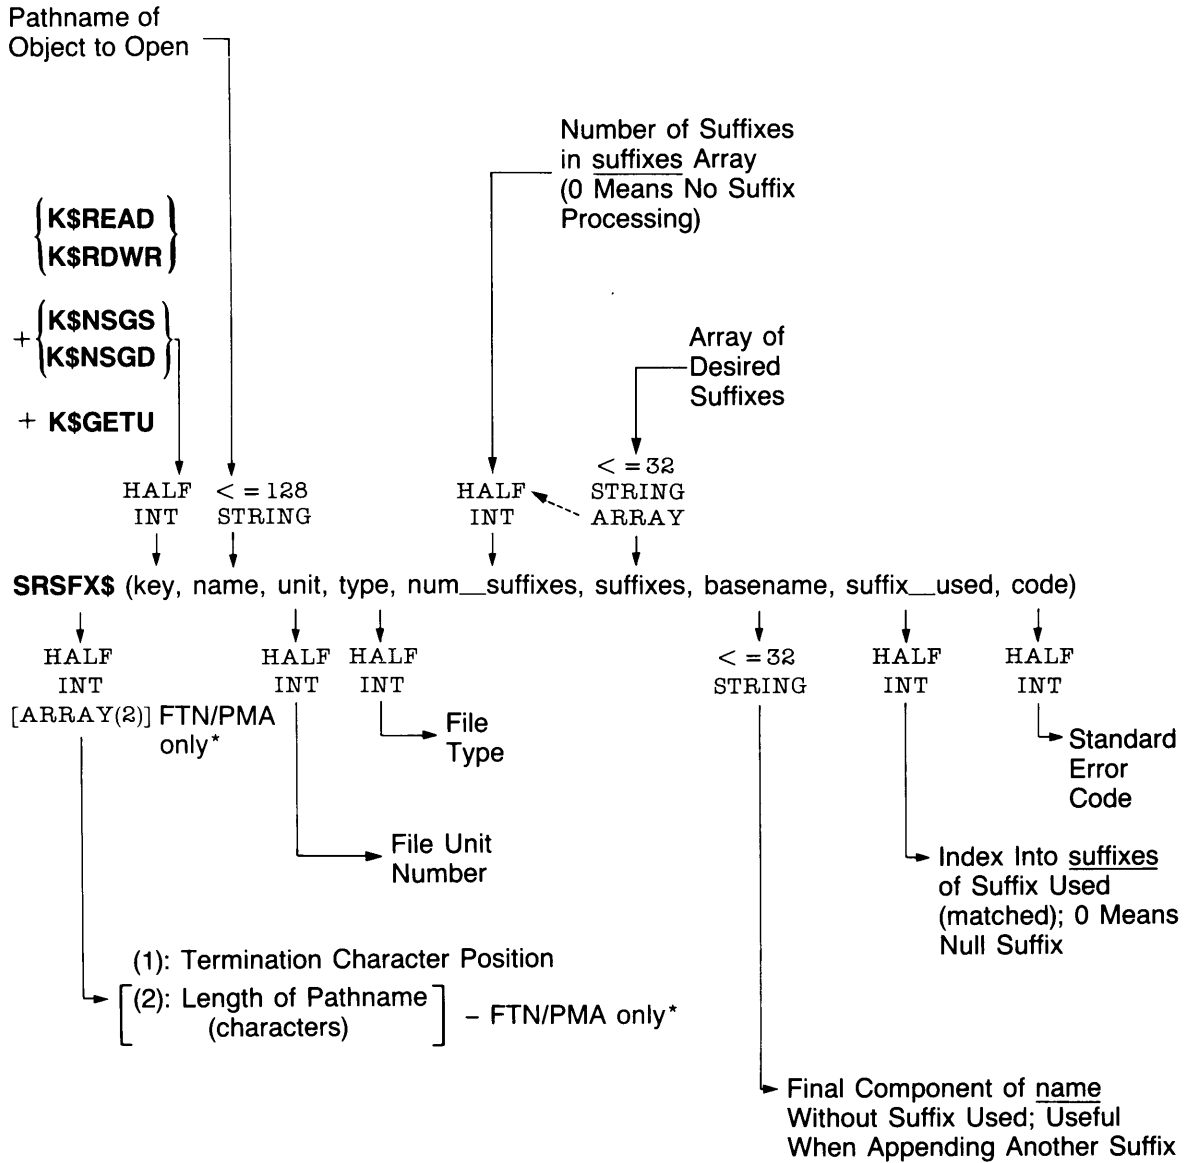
Pathname of Object to Open

Number of Suffixes in suffixes Array (0 Means No Suffix Processing)

$\left\{\begin{matrix}\textbf{K\$READ}\\ \textbf{K\$RDWR}\end{matrix}\right\}$

$+\left\{\begin{matrix}\textbf{K\$NSGS}\\ \textbf{K\$NSGD}\end{matrix}\right\}$

+ **K$GETU**

Array of Desired Suffixes

HALF INT

< = 128 STRING

HALF INT

< = 32 STRING ARRAY

**SRSFX$** (key, name, unit, type, num__suffixes, suffixes, basename, suffix__used, code)

HALF INT [ARRAY(2)] FTN/PMA only*

HALF INT

HALF INT

< = 32 STRING

HALF INT

HALF INT

File Type

Standard Error Code

File Unit Number

Index Into suffixes of Suffix Used (matched); 0 Means Null Suffix

(1): Termination Character Position

[(2): Length of Pathname (characters)] – FTN/PMA only*

Final Component of name Without Suffix Used; Useful When Appending Another Suffix